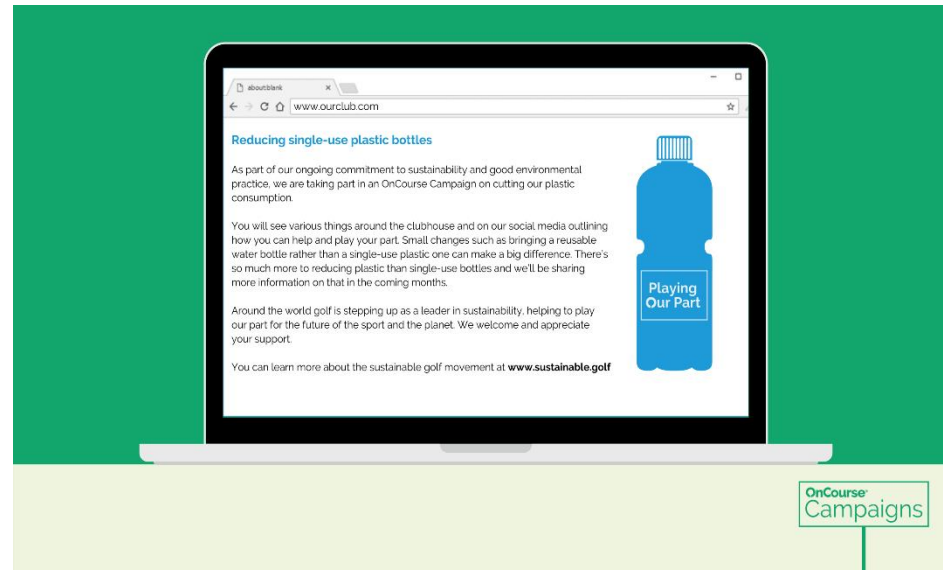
about:blank

www.ourclub.com

Reducing single-use plastic bottles

As part of our ongoing commitment to sustainability and good environmental practice, we are taking part in an OnCourse Campaign on cutting our plastic consumption.

You will see various things around the clubhouse and on our social media outlining how you can help and play your part. Small changes such as bringing a reusable water bottle rather than a single-use plastic one can make a big difference. There's so much more to reducing plastic than single-use bottles and we'll be sharing more information on that in the coming months.

Around the world golf is stepping up as a leader in sustainability, helping to play our part for the future of the sport and the planet. We welcome and appreciate your support.

You can learn more about the sustainable golf movement at **www.sustainable.golf**

Playing Our Part

OnCourse Campaigns